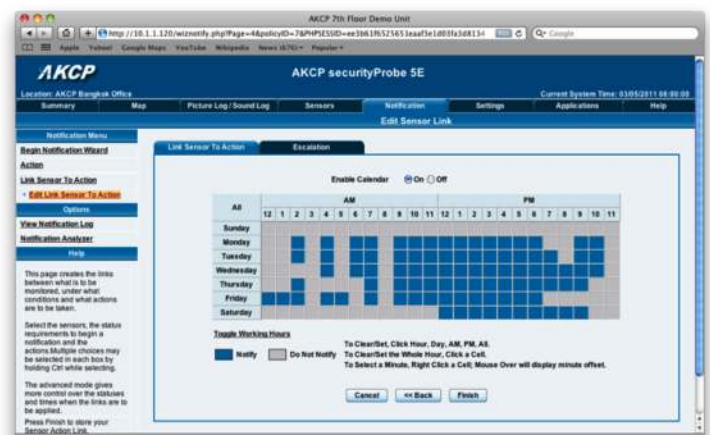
AKCP 7th Floor Demo Unit

http://10.1.1.120/wiznotify.php?Page=4&policyID=7&PHPSESSID=ee3b61f652565 3eaaf5e1d03fa3d8134

Q- Google

Apple Yahoo! Google Maps YouTube Wikipedia News (676) Popular

AKCP

AKCP securityProbe 5E

Location: AKCP Bangkok Office

Current System Time: 03/05/2011 08:00:00

Summary | Map | Picture Log / Sound Log | Sensors | Notification | Settings | Applications | Help

Edit Sensor Link

Notification Menu

Begin Notification Wizard

Action

Link Sensor To Action

• Edit Link Sensor To Action

Options

View Notification Log

Notification Analyzer

Help

This page creates the links between what is to be monitored, under what conditions and what actions are to be taken.

Select the sensors, the status requirements to begin a notification and the actions.Multiple choices may be selected in each box by holding Ctrl while selecting.

The advanced mode gives more control over the statuses and times when the links are to be applied.

Press Finish to store your Sensor Action Link.

Link Sensor To Action | Escalation

Enable Calendar On Off

| All | AM | | | | | | | | | | | | PM | | | | | | | | | | | |
|---|---|---|---|---|---|---|---|---|---|---|---|---|---|---|---|---|---|---|---|---|---|---|---|---|
| | 12 | 1 | 2 | 3 | 4 | 5 | 6 | 7 | 8 | 9 | 10 | 11 | 12 | 1 | 2 | 3 | 4 | 5 | 6 | 7 | 8 | 9 | 10 | 11 |
| Sunday | | | | | | | | | | | | | | | | | | | | | | | | |
| Monday | | | | | | | | | | | | | | | | | | | | | | | | |
| Tuesday | | | | | | | | | | | | | | | | | | | | | | | | |
| Wednesday | | | | | | | | | | | | | | | | | | | | | | | | |
| Thursday | | | | | | | | | | | | | | | | | | | | | | | | |
| Friday | | | | | | | | | | | | | | | | | | | | | | | | |
| Saturday | | | | | | | | | | | | | | | | | | | | | | | | |

Toggle Working Hours

Notify Do Not Notify

To Clear/Set, Click Hour, Day, AM, PM, All.
To Clear/Set the Whole Hour, Click a Cell.
To Select a Minute, Right Click a Cell; Mouse Over will display minute offset.

Cancel | << Back | Finish